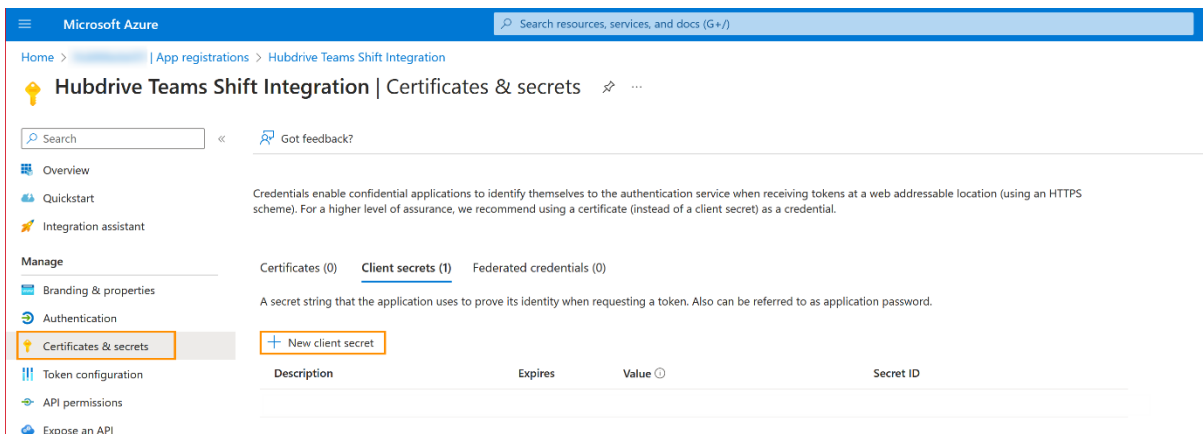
Microsoft Azure

Search resources, services, and docs (G+/)

Home > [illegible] | App registrations > Hubdrive Teams Shift Integration

Hubdrive Teams Shift Integration | Certificates & secrets

Search

Overview

Quickstart

Integration assistant

Manage

Branding & properties

Authentication

Certificates & secrets

Token configuration

API permissions

Expose an API

Got feedback?

Credentials enable confidential applications to identify themselves to the authentication service when receiving tokens at a web addressable location (using an HTTPS scheme). For a higher level of assurance, we recommend using a certificate (instead of a client secret) as a credential.

Certificates (0) Client secrets (1) Federated credentials (0)

A secret string that the application uses to prove its identity when requesting a token. Also can be referred to as application password.

New client secret

| Description | Expires | Value | Secret ID |
|---|---|---|---|